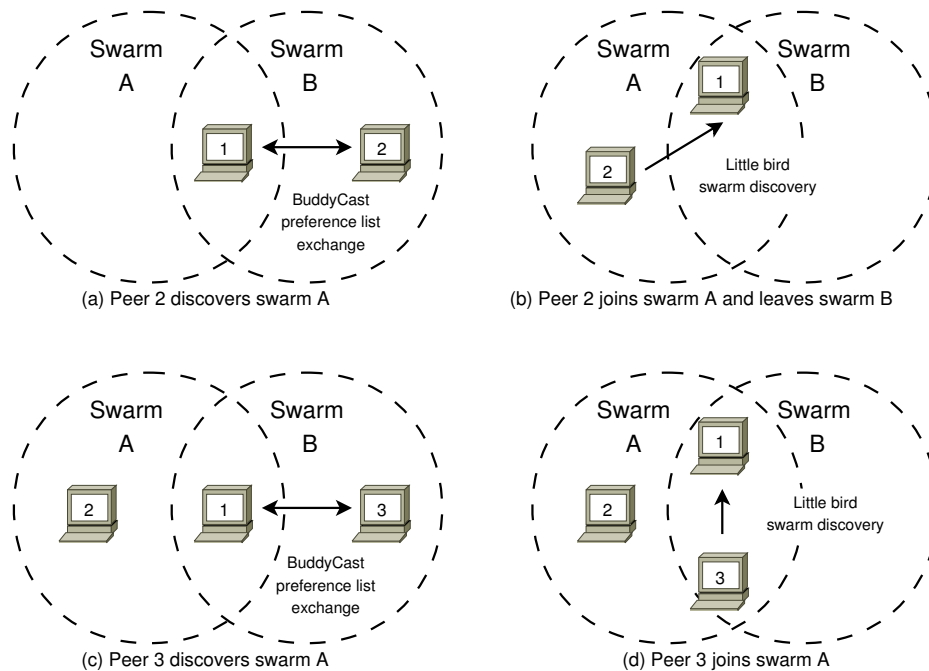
Swarm
A

Swarm
B

1

2

BuddyCast preference list exchange

(a) Peer 2 discovers swarm A

Swarm
A

Swarm
B

1

2

Little bird swarm discovery

(b) Peer 2 joins swarm A and leaves swarm B

Swarm
A

Swarm
B

2

1

3

BuddyCast preference list exchange

(c) Peer 3 discovers swarm A

Swarm
A

Swarm
B

1

2

Little bird swarm discovery

3

(d) Peer 3 joins swarm A